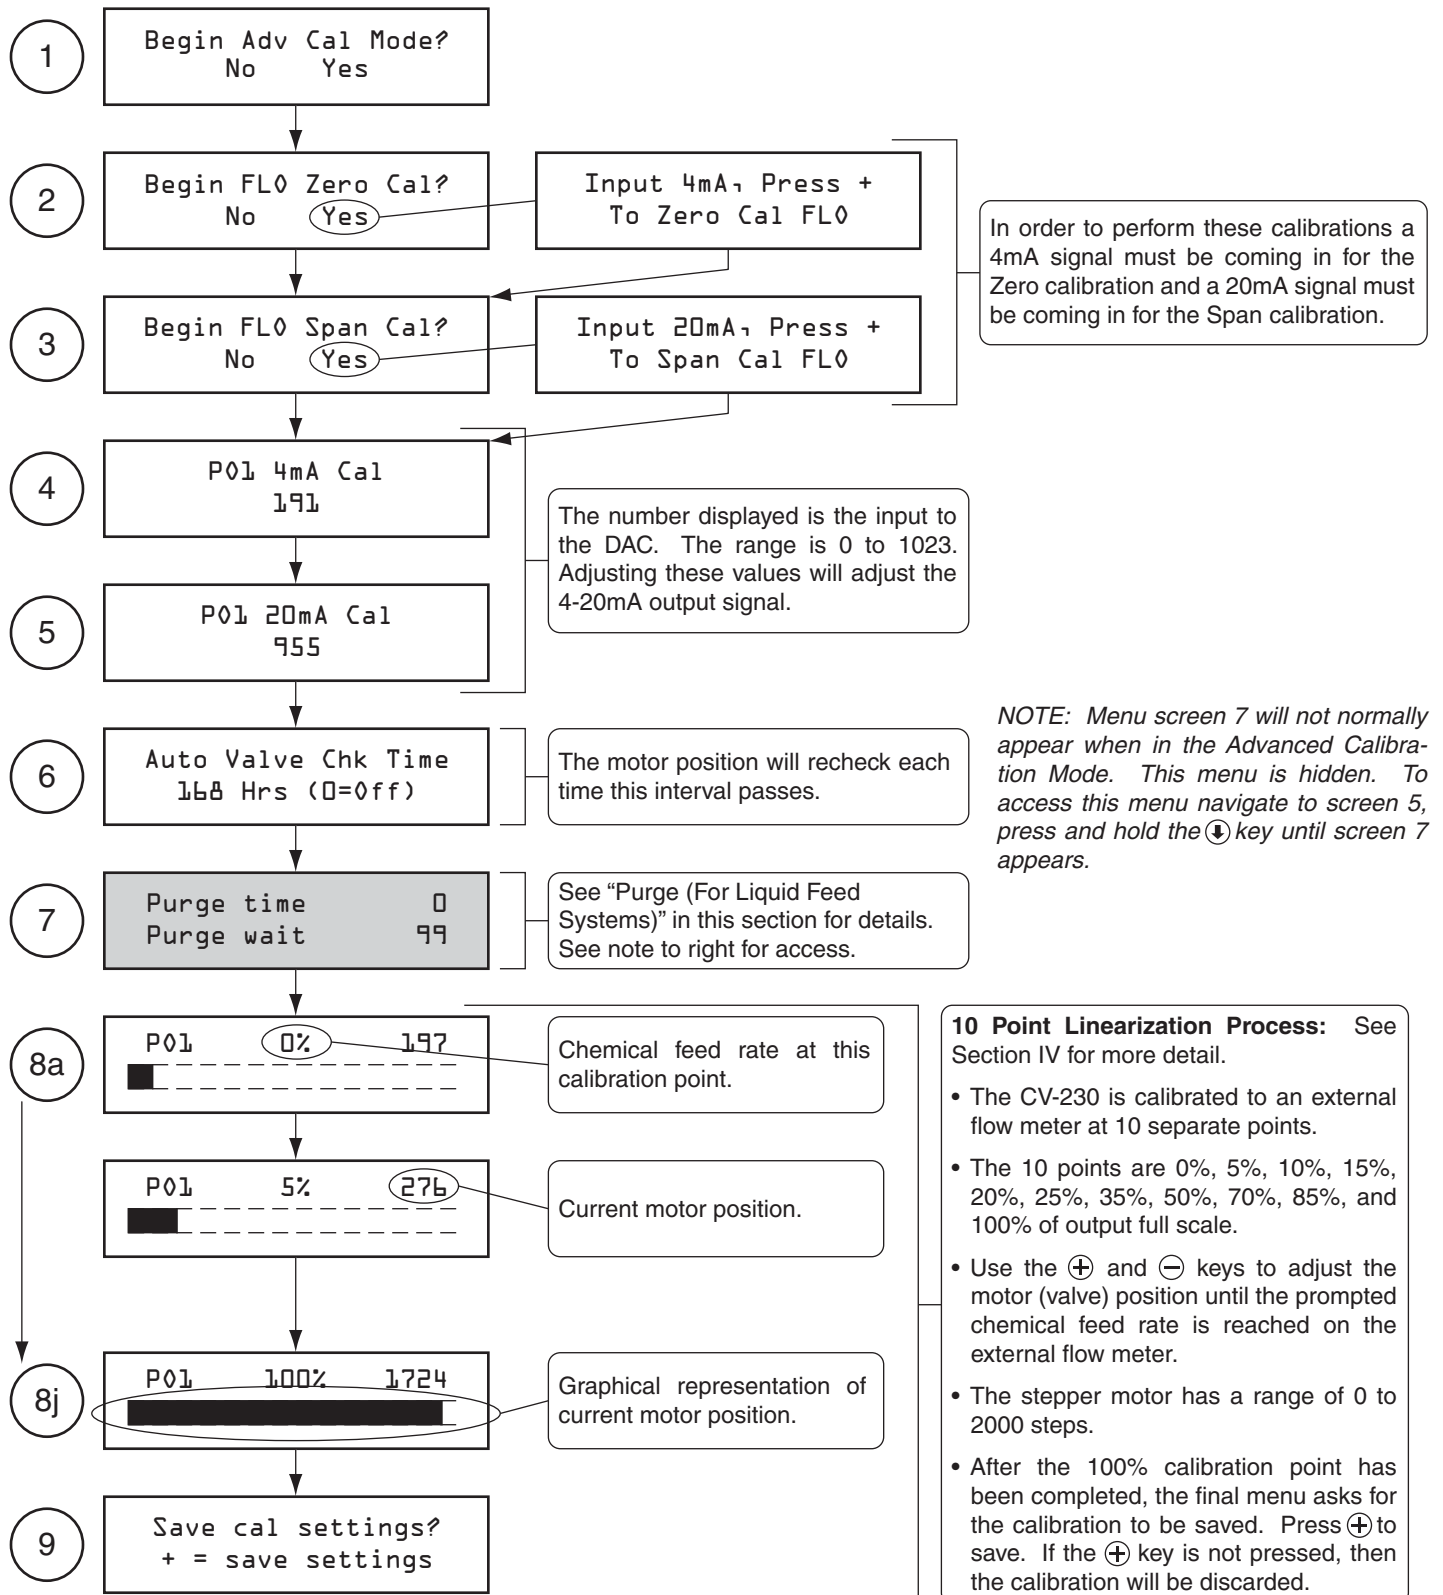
1

Begin Adv Cal Mode?
No Yes

2

Begin FLO Zero Cal?
No Yes

Input 4mA, Press +
To Zero Cal FLO

In order to perform these calibrations a 4mA signal must be coming in for the Zero calibration and a 20mA signal must be coming in for the Span calibration.

3

Begin FLO Span Cal?
No Yes

Input 20mA, Press +
To Span Cal FLO

4

P01 4mA Cal
191

The number displayed is the input to the DAC. The range is 0 to 1023. Adjusting these values will adjust the 4-20mA output signal.

5

P01 20mA Cal
955

NOTE: Menu screen 7 will not normally appear when in the Advanced Calibration Mode. This menu is hidden. To access this menu navigate to screen 5, press and hold the ⊕ key until screen 7 appears.

6

Auto Valve Chk Time
168 Hrs (0=Off)

The motor position will recheck each time this interval passes.

7

Purge time 0
Purge wait 99

See "Purge (For Liquid Feed Systems)" in this section for details. See note to right for access.

8a

P01 0% 197

Chemical feed rate at this calibration point.

P01 5% 276

Current motor position.

8j

P01 100% 1724

Graphical representation of current motor position.

9

Save cal settings?
+ = save settings

**10 Point Linearization Process:** See Section IV for more detail.

• The CV-230 is calibrated to an external flow meter at 10 separate points.

• The 10 points are 0%, 5%, 10%, 15%, 20%, 25%, 35%, 50%, 70%, 85%, and 100% of output full scale.

• Use the ⊕ and ⊖ keys to adjust the motor (valve) position until the prompted chemical feed rate is reached on the external flow meter.

• The stepper motor has a range of 0 to 2000 steps.

• After the 100% calibration point has been completed, the final menu asks for the calibration to be saved. Press ⊕ to save. If the ⊕ key is not pressed, then the calibration will be discarded.